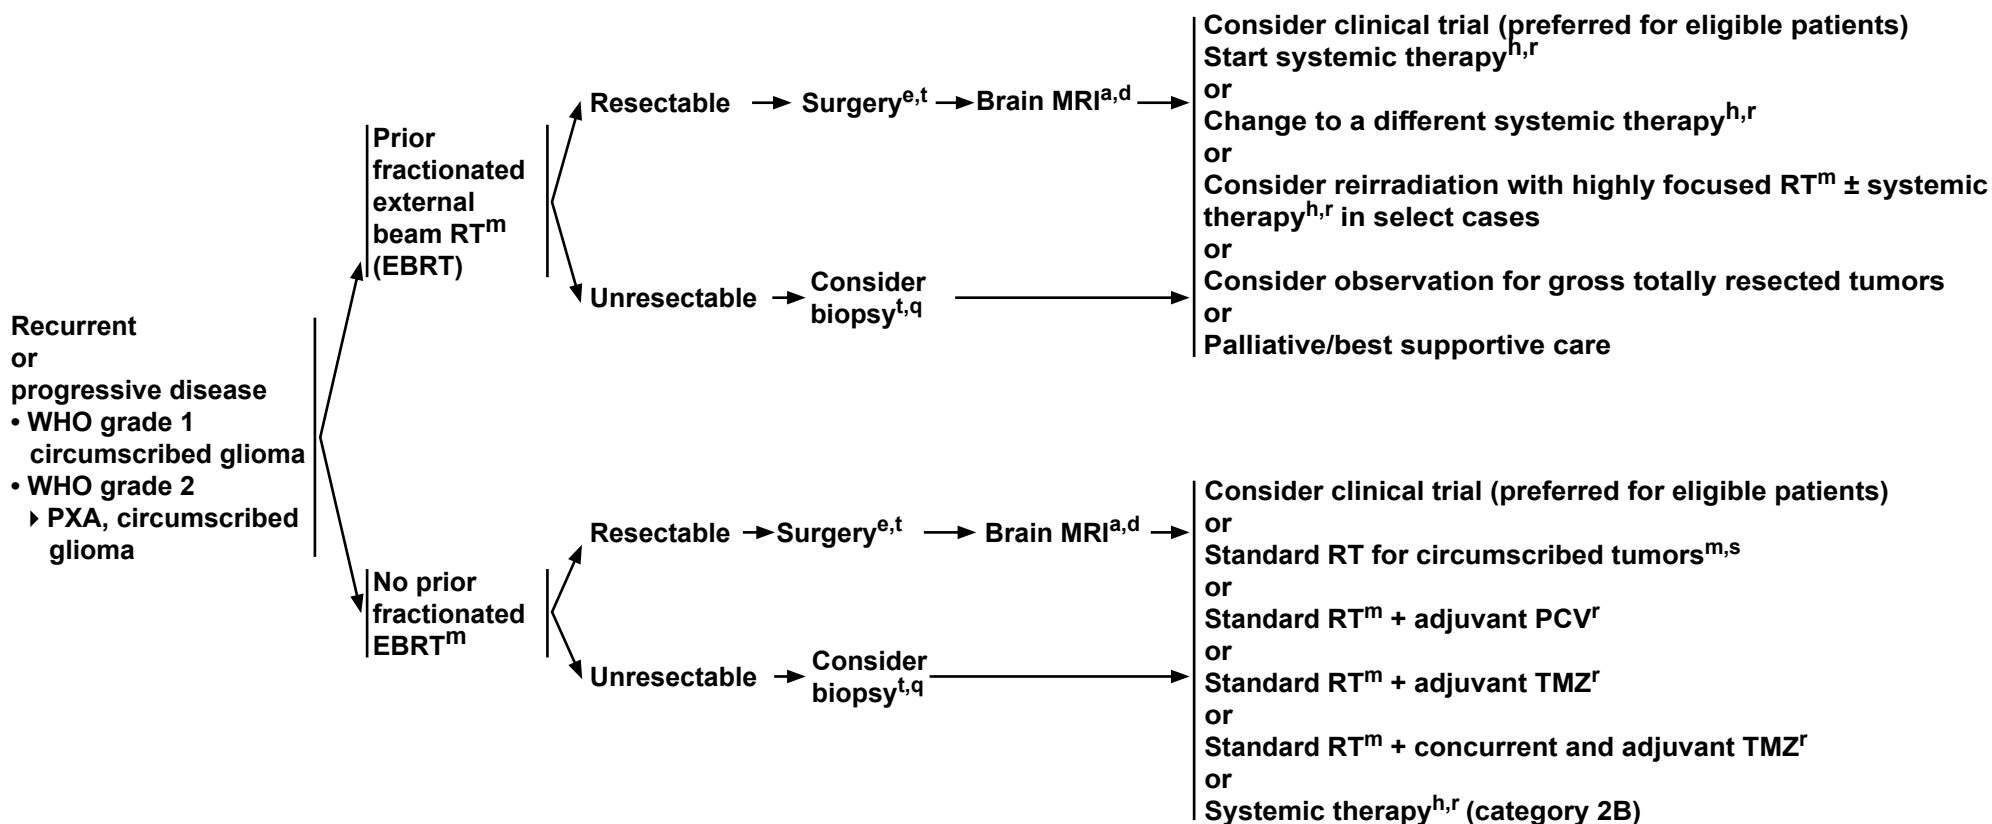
Recurrent or progressive disease
• WHO grade 1 circumscribed glioma
• WHO grade 2
‣ PXA, circumscribed glioma

Prior fractionated external beam RT$^{m}$ (EBRT)

Resectable → Surgery$^{e,t}$ → Brain MRI$^{a,d}$ →

Unresectable → Consider biopsy$^{t,q}$ →

Consider clinical trial (preferred for eligible patients)
Start systemic therapy$^{h,r}$
or
Change to a different systemic therapy$^{h,r}$
or
Consider reirradiation with highly focused RT$^{m}$ ± systemic therapy$^{h,r}$ in select cases
or
Consider observation for gross totally resected tumors
or
Palliative/best supportive care

No prior fractionated EBRT$^{m}$

Resectable → Surgery$^{e,t}$ → Brain MRI$^{a,d}$ →

Unresectable → Consider biopsy$^{t,q}$ →

Consider clinical trial (preferred for eligible patients)
or
Standard RT for circumscribed tumors$^{m,s}$
or
Standard RT$^{m}$ + adjuvant PCV$^{r}$
or
Standard RT$^{m}$ + adjuvant TMZ$^{r}$
or
Standard RT$^{m}$ + concurrent and adjuvant TMZ$^{r}$
or
Systemic therapy$^{h,r}$ (category 2B)